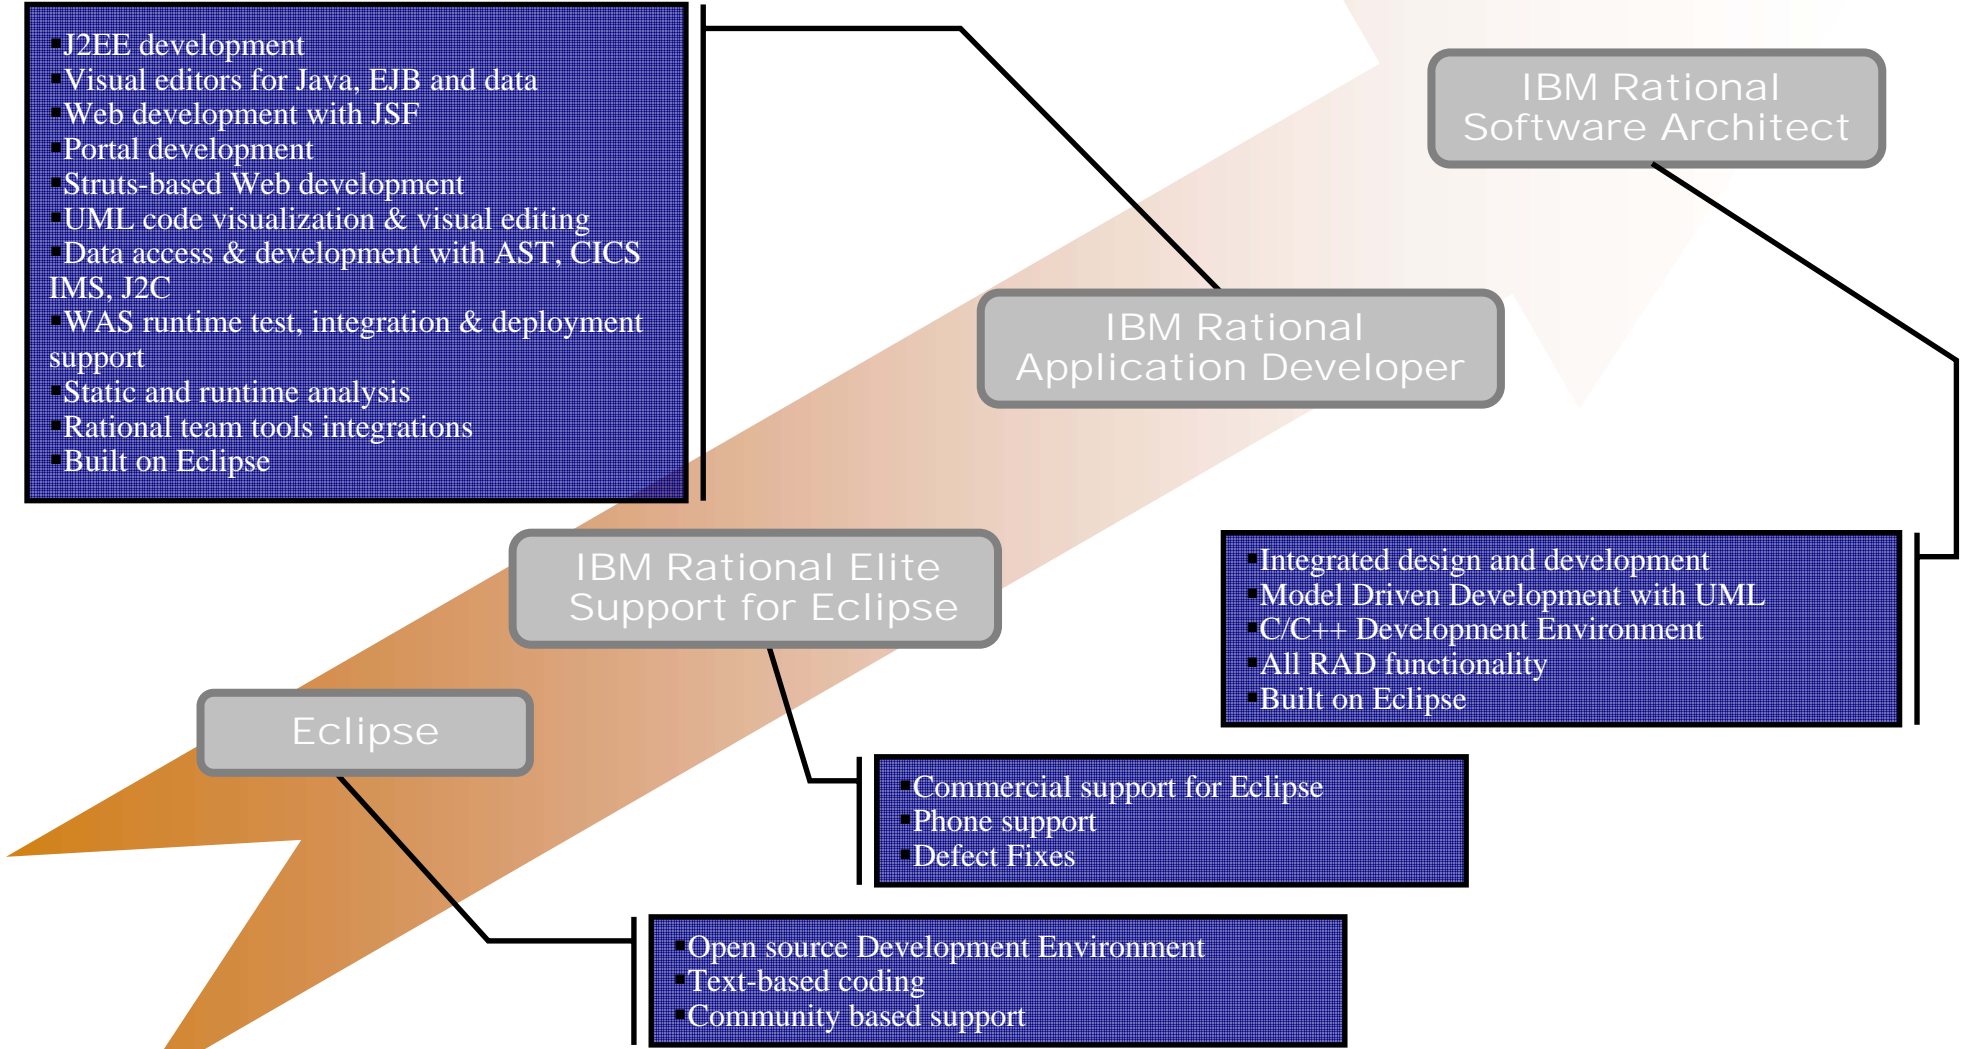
▪J2EE development
▪Visual editors for Java, EJB and data
▪Web development with JSF
▪Portal development
▪Struts-based Web development
▪UML code visualization & visual editing
▪Data access & development with AST, CICS IMS, J2C
▪WAS runtime test, integration & deployment support
▪Static and runtime analysis
▪Rational team tools integrations
▪Built on Eclipse

IBM Rational Software Architect

IBM Rational Application Developer

IBM Rational Elite Support for Eclipse

▪Integrated design and development
▪Model Driven Development with UML
▪C/C++ Development Environment
▪All RAD functionality
▪Built on Eclipse

Eclipse

▪Commercial support for Eclipse
▪Phone support
▪Defect Fixes

▪Open source Development Environment
▪Text-based coding
▪Community based support